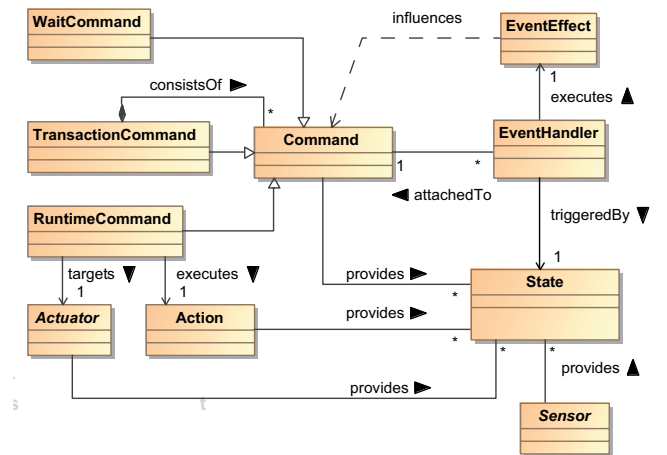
WaitCommand

influences

EventEffect

consistsOf ▶

*

1

executes ▲

TransactionCommand

Command

EventHandler

1

*

◀ attachedTo

RuntimeCommand

triggeredBy ▼

targets ▼

executes ▼

1

1

1

provides ▶

State

*

Actuator

Action

provides ▶

*

*

*

provides ▲

provides ▶

Sensor